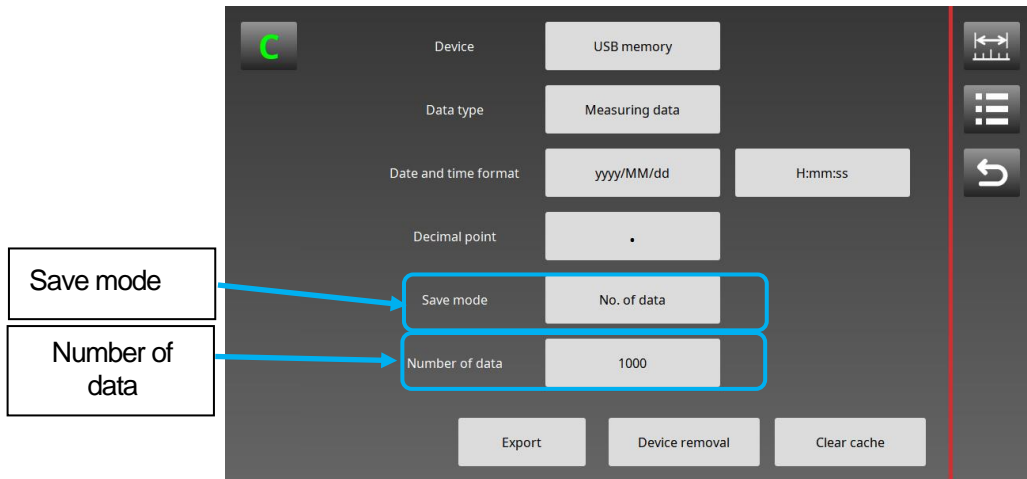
C

Device USB memory

Data type Measuring data

Date and time format yyyy/MM/dd H:mm:ss

Decimal point .

Save mode

Save mode No. of data

Number of data

Number of data 1000

Export Device removal Clear cache